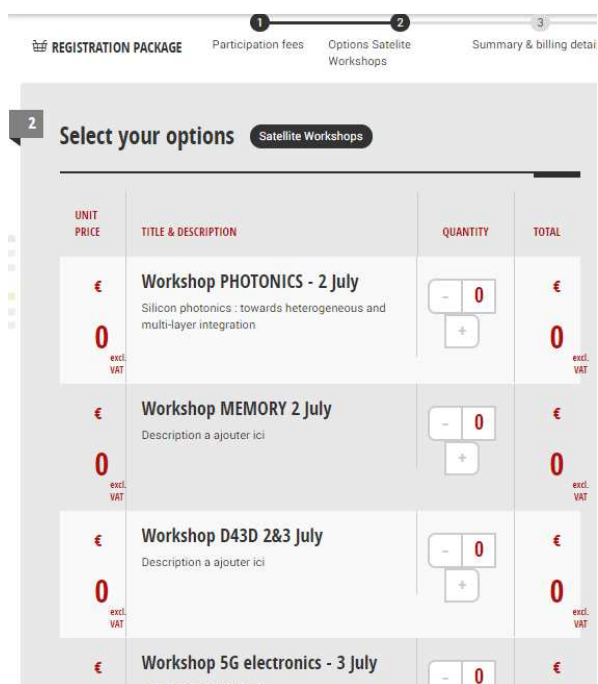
REGISTRATION PACKAGE

1 Participation fees
2 Options Satelite Workshops
3 Summary & billing detai

2

Select your options Satellite Workshops

| UNIT PRICE | TITLE & DESCRIPTION | QUANTITY | TOTAL |
|---|---|---|---|
| € 0 excl. VAT | Workshop PHOTONICS - 2 July<br>Silicon photonics : towards heterogeneous and multi-layer integration | - 0 + | € 0 excl. VAT |
| € 0 excl. VAT | Workshop MEMORY 2 July<br>Description a ajouter ici | - 0 + | € 0 excl. VAT |
| € 0 excl. VAT | Workshop D43D 2&3 July<br>Description a ajouter ici | - 0 + | € 0 excl. VAT |
| € | Workshop 5G electronics - 3 July | - 0 | € |